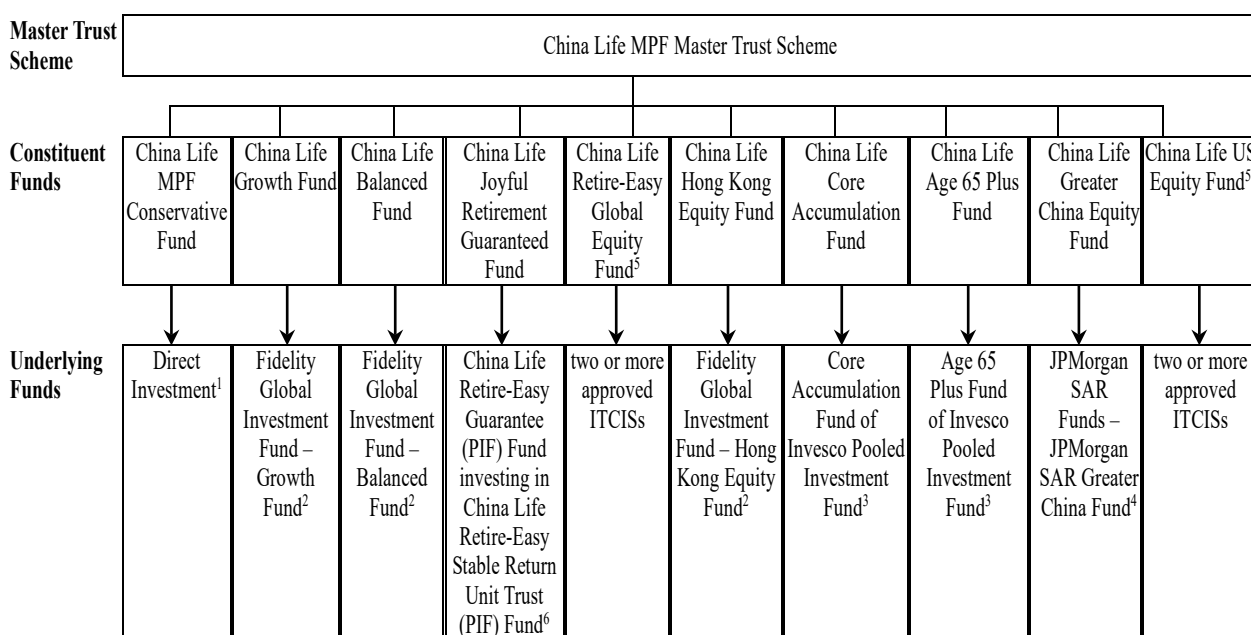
| Master Trust Scheme | China Life MPF Master Trust Scheme | | | | | | | | | |
|---|---|---|---|---|---|---|---|---|---|---|
| Constituent Funds | China Life MPF Conservative Fund | China Life Growth Fund | China Life Balanced Fund | China Life Joyful Retirement Guaranteed Fund | China Life Retire-Easy Global Equity Fund$^5$ | China Life Hong Kong Equity Fund | China Life Core Accumulation Fund | China Life Age 65 Plus Fund | China Life Greater China Equity Fund | China Life US Equity Fund$^5$ |
| Underlying Funds | Direct Investment$^1$ | Fidelity Global Investment Fund – Growth Fund$^2$ | Fidelity Global Investment Fund – Balanced Fund$^2$ | China Life Retire-Easy Guarantee (PIF) Fund investing in China Life Retire-Easy Stable Return Unit Trust (PIF) Fund$^6$ | two or more approved ITCISs | Fidelity Global Investment Fund – Hong Kong Equity Fund$^2$ | Core Accumulation Fund of Invesco Pooled Investment Fund$^3$ | Age 65 Plus Fund of Invesco Pooled Investment Fund$^3$ | JPMorgan SAR Funds – JPMorgan SAR Greater China Fund$^4$ | two or more approved ITCISs |